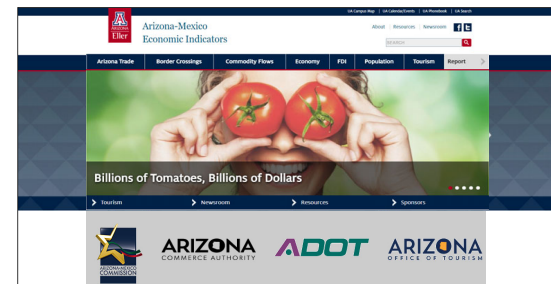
UA Campus Map | UA Calendar/Events | UA Phonebook | UA Search

Eller

Arizona-Mexico Economic Indicators

About Resources Newsroom

SEARCH

Arizona Trade | Border Crossings | Commodity Flows | Economy | FDI | Population | Tourism | Report

Billions of Tomatoes, Billions of Dollars

Tourism | Newsroom | Resources | Sponsors

ARIZONA-MEXICO COMMISSION

ARIZONA COMMERCE AUTHORITY

ADOT

ARIZONA OFFICE OF TOURISM